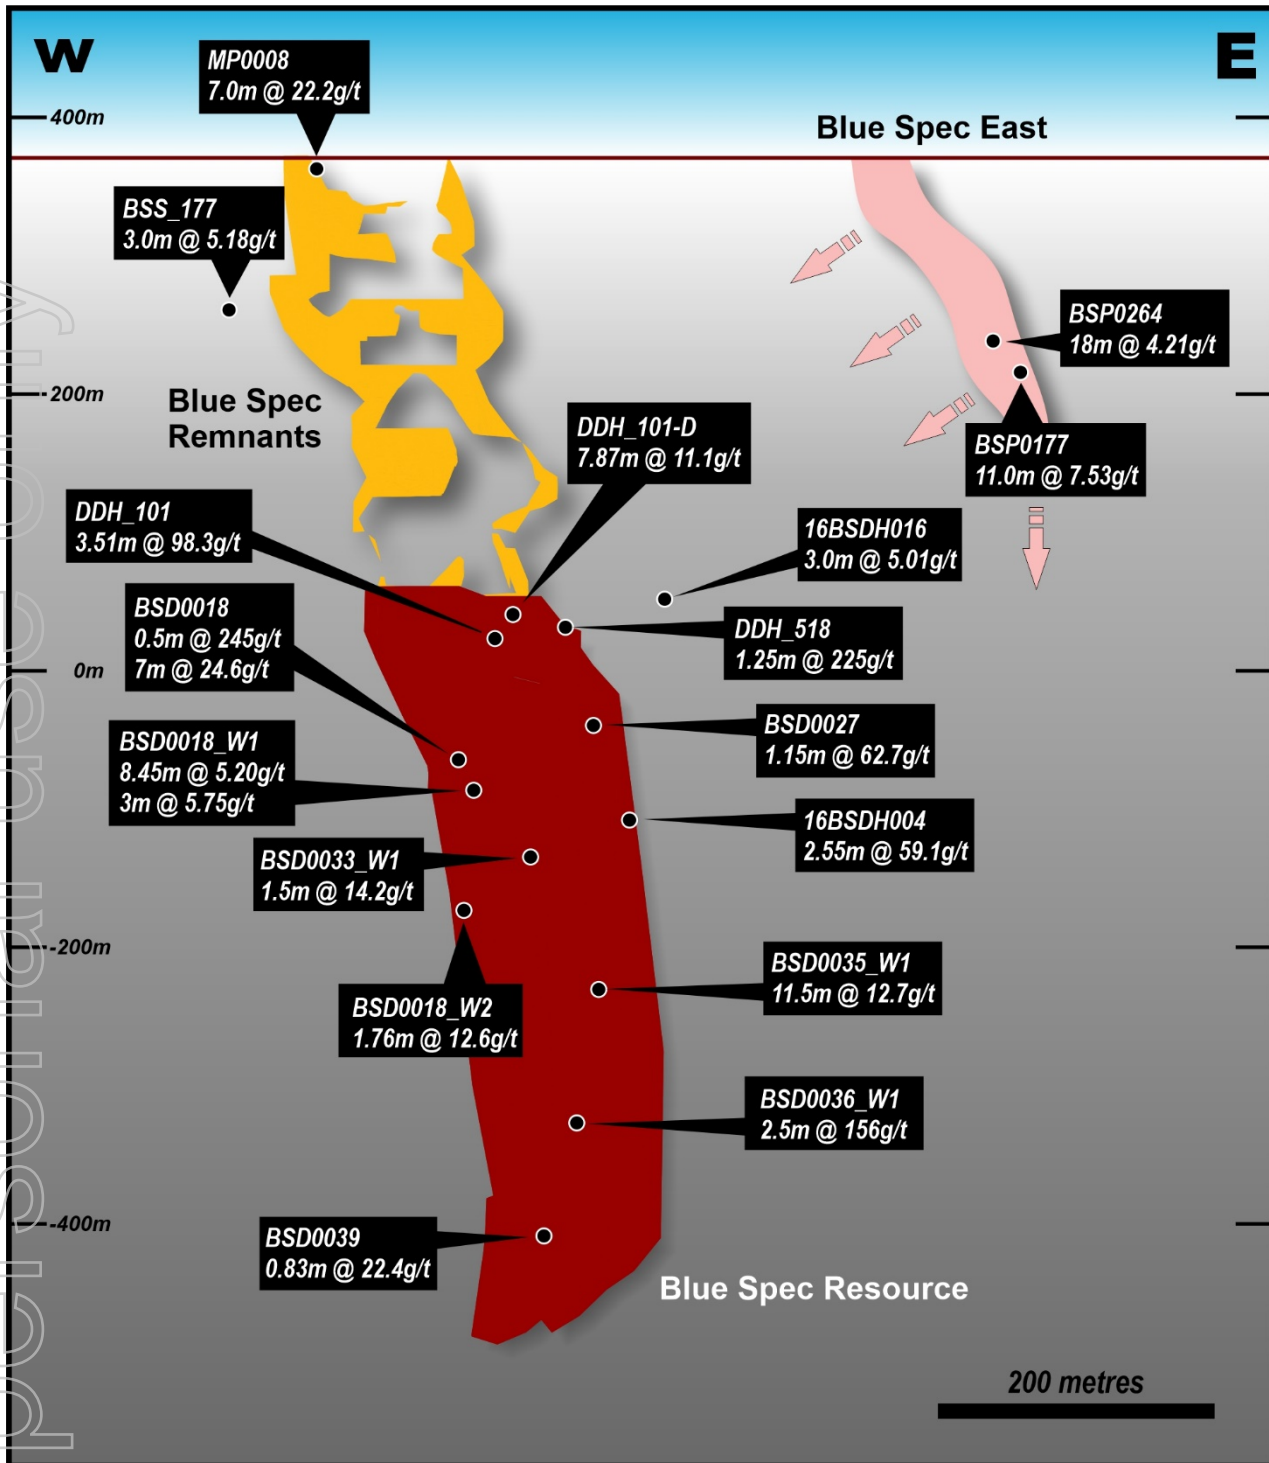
W

E

400m

MP0008
7.0m @ 22.2g/t

Blue Spec East

BSS_177
3.0m @ 5.18g/t

BSP0264
18m @ 4.21g/t

200m

Blue Spec Remnants

DDH_101-D
7.87m @ 11.1g/t

BSP0177
11.0m @ 7.53g/t

DDH_101
3.51m @ 98.3g/t

16BSDH016
3.0m @ 5.01g/t

BSD0018
0.5m @ 245g/t
7m @ 24.6g/t

DDH_518
1.25m @ 225g/t

0m

BSD0027
1.15m @ 62.7g/t

BSD0018_W1
8.45m @ 5.20g/t
3m @ 5.75g/t

16BSDH004
2.55m @ 59.1g/t

BSD0033_W1
1.5m @ 14.2g/t

-200m

BSD0035_W1
11.5m @ 12.7g/t

BSD0018_W2
1.76m @ 12.6g/t

BSD0036_W1
2.5m @ 156g/t

-400m

BSD0039
0.83m @ 22.4g/t

Blue Spec Resource

200 metres